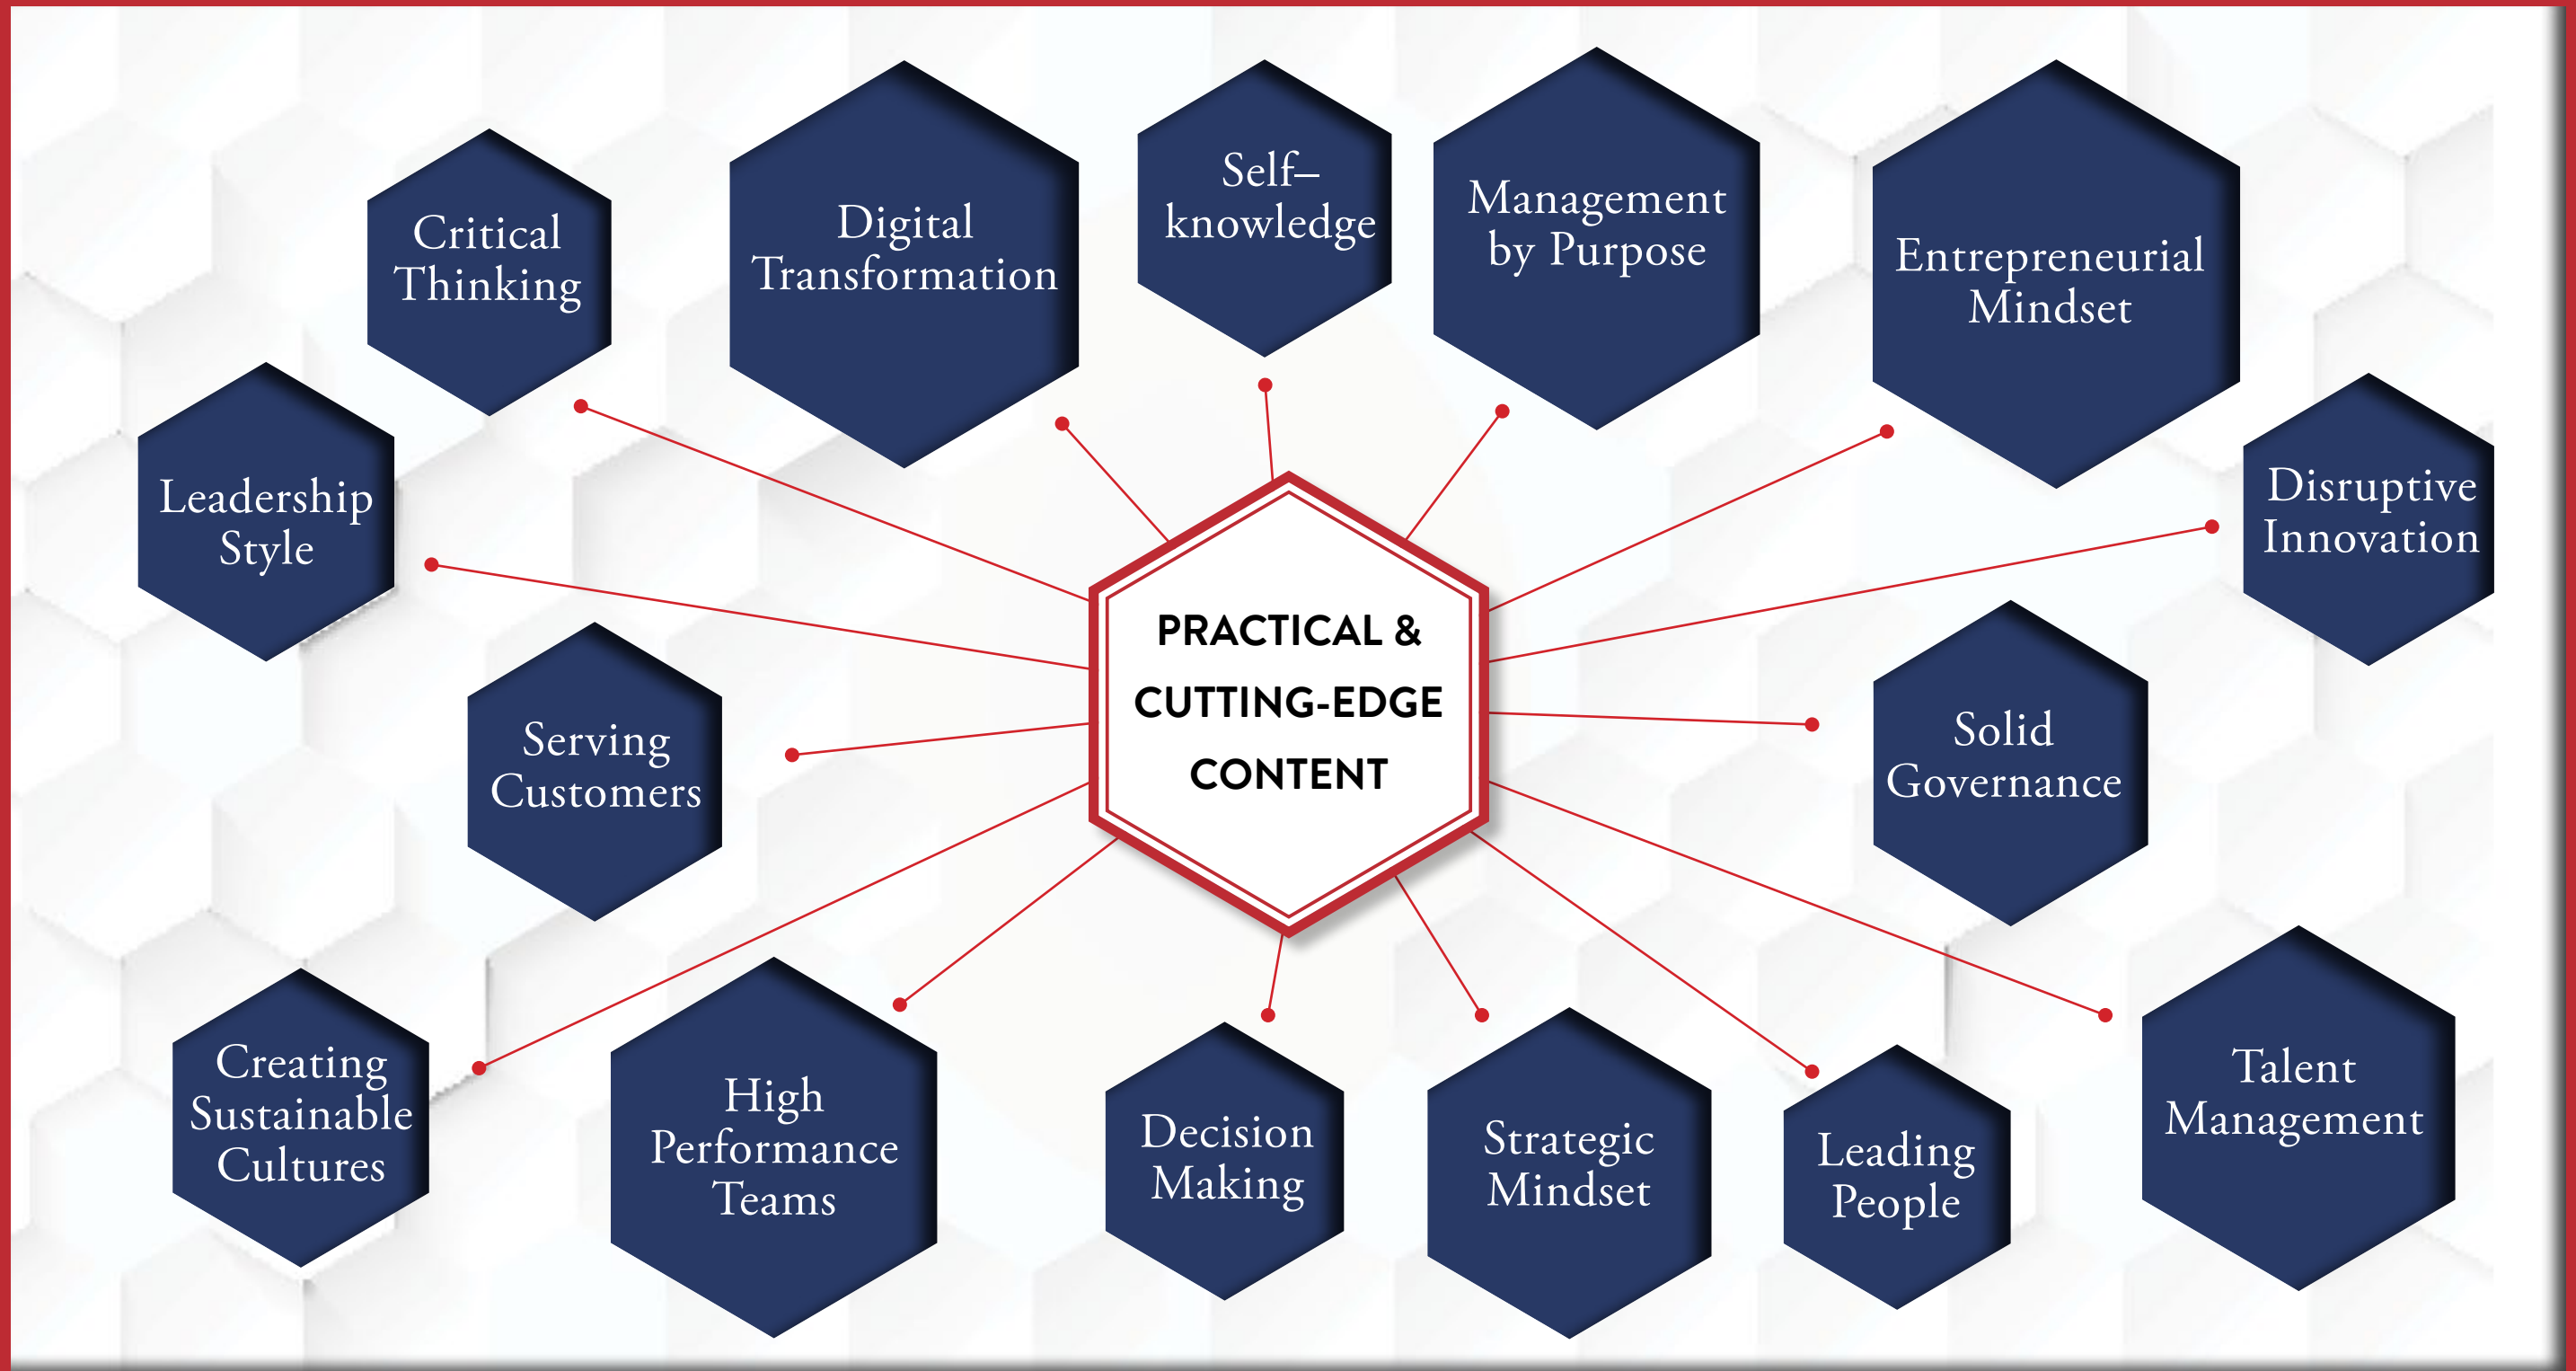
Critical Thinking

Digital Transformation

Self–knowledge

Management by Purpose

Entrepreneurial Mindset

Leadership Style

Disruptive Innovation

PRACTICAL & CUTTING-EDGE CONTENT

Serving Customers

Solid Governance

Creating Sustainable Cultures

High Performance Teams

Decision Making

Strategic Mindset

Leading People

Talent Management